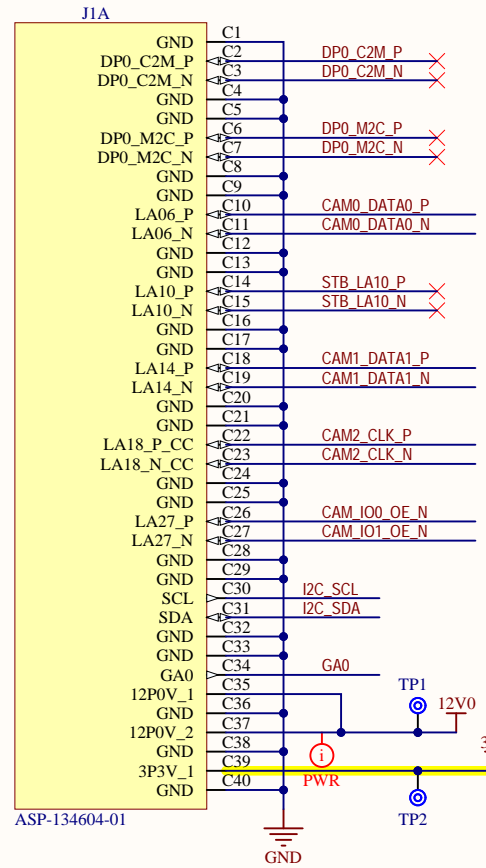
J1A

GND C1
DP0_C2M_P C2 DP0_C2M_P
DP0_C2M_N C3 DP0_C2M_N
GND C4
GND C5
DP0_M2C_P C6 DP0_M2C_P
DP0_M2C_N C7 DP0_M2C_N
GND C8
GND C9
LA06_P C10 CAM0_DATA0_P
LA06_N C11 CAM0_DATA0_N
GND C12
GND C13
LA10_P C14 STB_LA10_P
LA10_N C15 STB_LA10_N
GND C16
GND C17
LA14_P C18 CAM1_DATA1_P
LA14_N C19 CAM1_DATA1_N
GND C20
GND C21
LA18_P_CC C22 CAM2_CLK_P
LA18_N_CC C23 CAM2_CLK_N
GND C24
GND C25
LA27_P C26 CAM_IO0_OE_N
LA27_N C27 CAM_IO1_OE_N
GND C28
GND C29
SCL C30 I2C_SCL
SDA C31 I2C_SDA
GND C32
GND C33
GA0 C34 GA0
12P0V_1 C35
GND C36
12P0V_2 C37
GND C38
3P3V_1 C39
GND C40

TP1
12V0
i
PWR
TP2
ASP-134604-01
GND